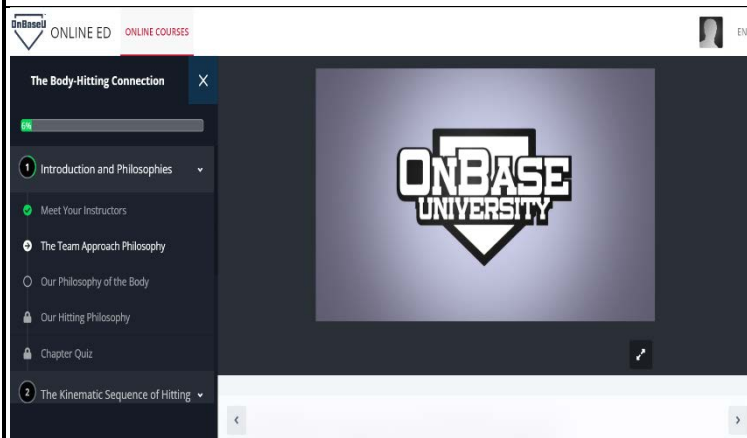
OnBaseU ONLINE ED ONLINE COURSES

EN

The Body-Hitting Connection

X

0%

1 Introduction and Philosophies

Meet Your Instructors

The Team Approach Philosophy

Our Philosophy of the Body

Our Hitting Philosophy

Chapter Quiz

2 The Kinematic Sequence of Hitting

ONBASE UNIVERSITY

‹

›